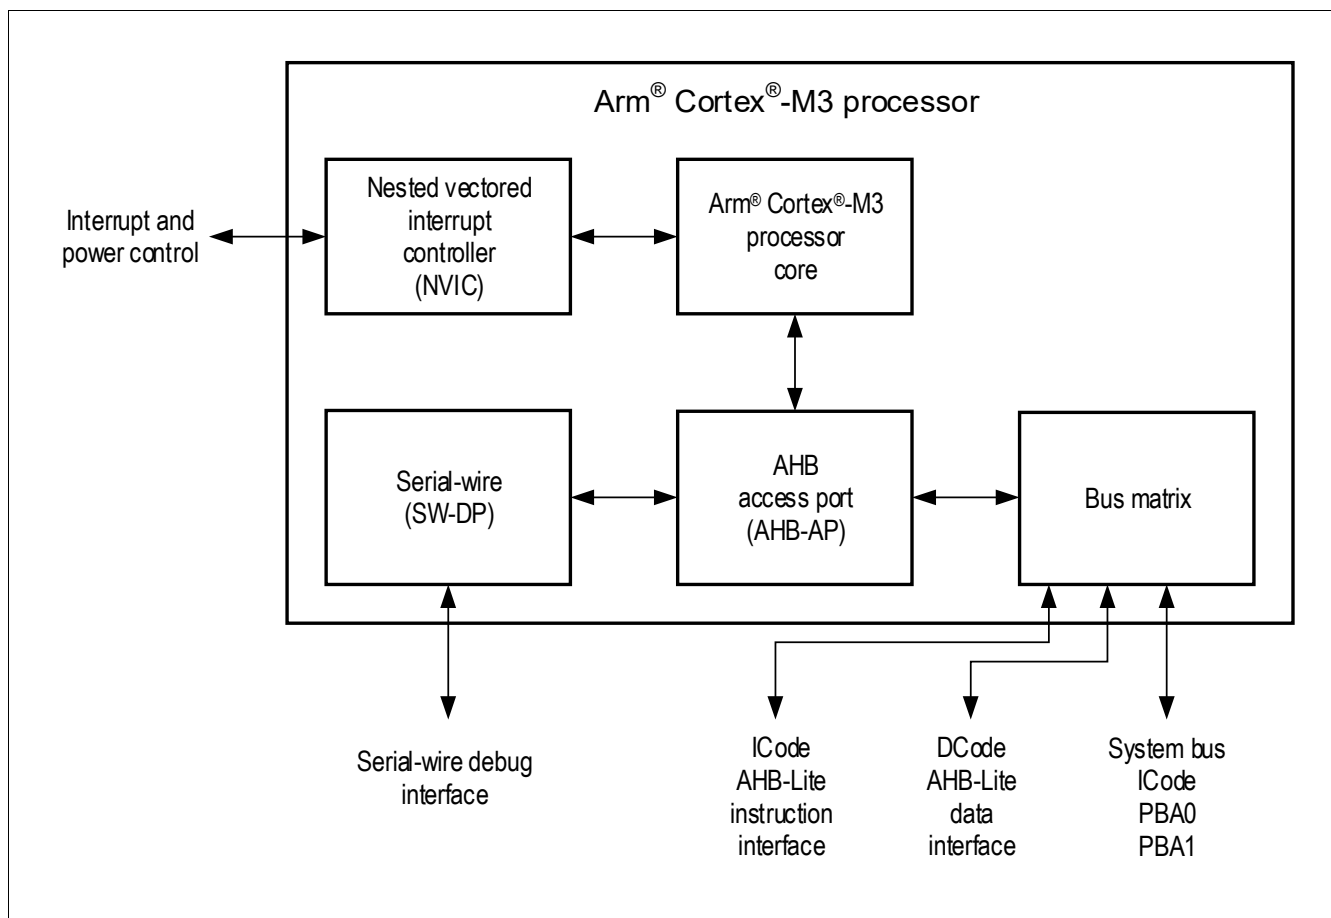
Arm® Cortex®-M3 processor

Interrupt and power control

Nested vectored interrupt controller (NVIC)

Arm® Cortex®-M3 processor core

Serial-wire (SW-DP)

AHB access port (AHB-AP)

Bus matrix

Serial-wire debug interface

ICode AHB-Lite instruction interface

DCode AHB-Lite data interface

System bus ICode PBA0 PBA1